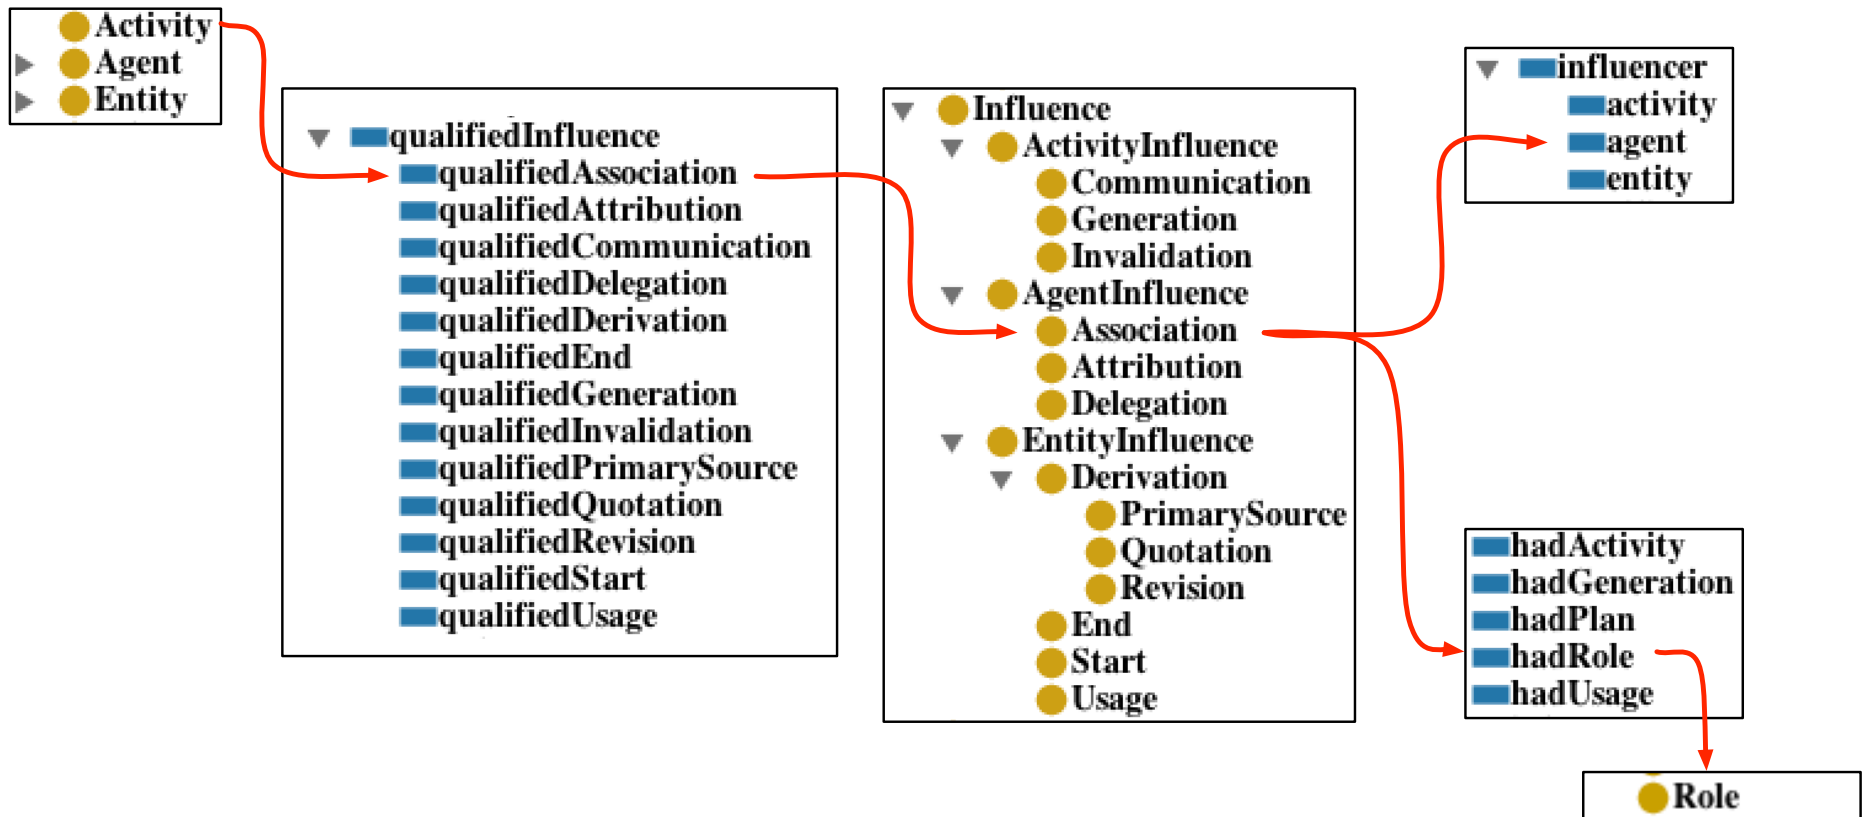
Activity
Agent
Entity

qualifiedInfluence
qualifiedAssociation
qualifiedAttribution
qualifiedCommunication
qualifiedDelegation
qualifiedDerivation
qualifiedEnd
qualifiedGeneration
qualifiedInvalidation
qualifiedPrimarySource
qualifiedQuotation
qualifiedRevision
qualifiedStart
qualifiedUsage

Influence
ActivityInfluence
Communication
Generation
Invalidation
AgentInfluence
Association
Attribution
Delegation
EntityInfluence
Derivation
PrimarySource
Quotation
Revision
End
Start
Usage

influencer
activity
agent
entity

hadActivity
hadGeneration
hadPlan
hadRole
hadUsage

Role